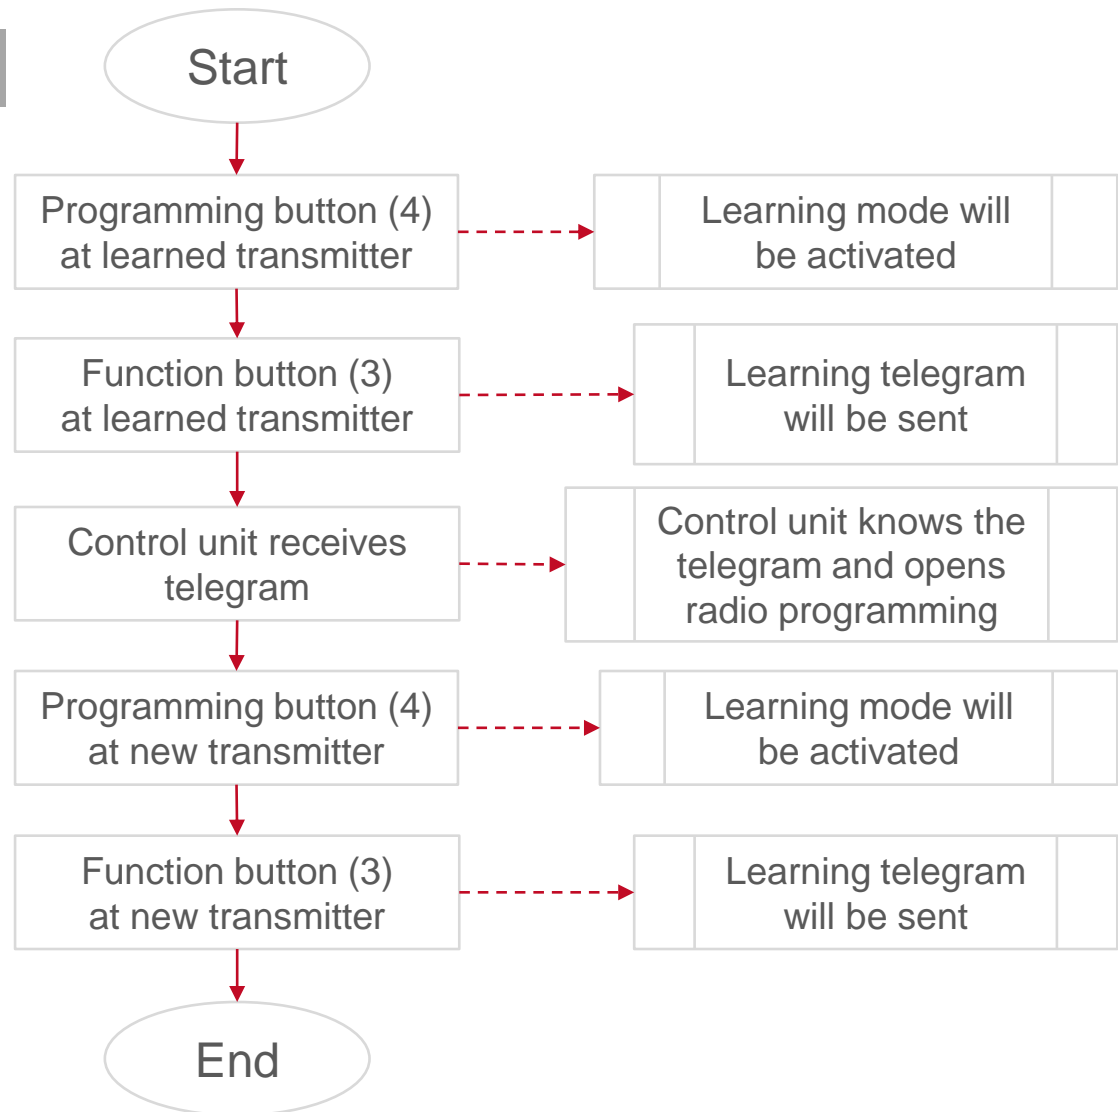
Start

Programming button (4) at learned transmitter

Learning mode will be activated

Function button (3) at learned transmitter

Learning telegram will be sent

Control unit receives telegram

Control unit knows the telegram and opens radio programming

Programming button (4) at new transmitter

Learning mode will be activated

Function button (3) at new transmitter

Learning telegram will be sent

End